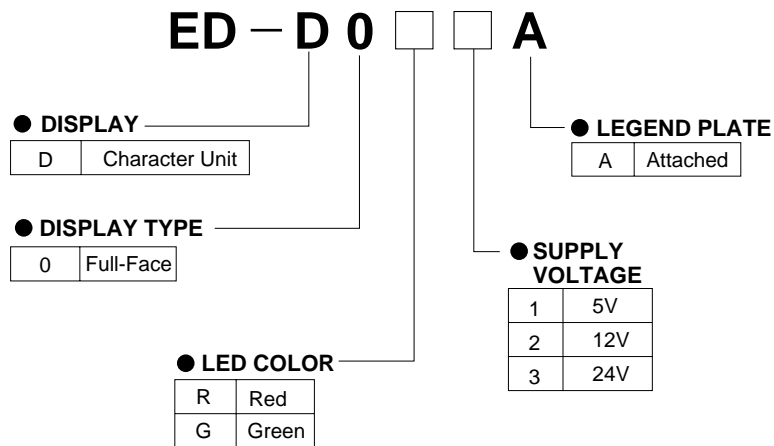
ED－D 0 □ □ A

● DISPLAY

| D | Character Unit |
|---|---|

● LEGEND PLATE

| A | Attached |
|---|---|

● DISPLAY TYPE

| 0 | Full-Face |
|---|---|

● SUPPLY VOLTAGE

| 1 | 5V |
|---|---|
| 2 | 12V |
| 3 | 24V |

● LED COLOR

| R | Red |
|---|---|
| G | Green |